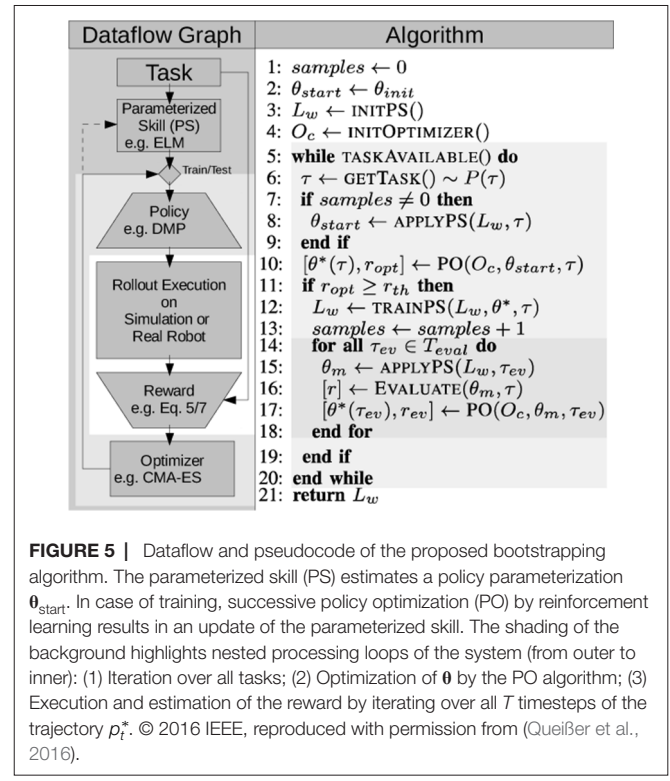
| Dataflow Graph | Algorithm |
|---|---|

Task

Parameterized Skill (PS) e.g. ELM

Train/Test

Policy e.g. DMP

Rollout Execution on Simulation or Real Robot

Reward e.g. Eq. 5/7

Optimizer e.g. CMA-ES

1: $samples \leftarrow 0$
2: $\theta_{start} \leftarrow \theta_{init}$
3: $L_w \leftarrow$ INITPS()
4: $O_c \leftarrow$ INITOPTIMIZER()
5: **while** TASKAVAILABLE() **do**
6: $\tau \leftarrow$ GETTASK() $\sim P(\tau)$
7: **if** $samples \neq 0$ **then**
8: $\theta_{start} \leftarrow$ APPLYPS$(L_w, \tau)$
9: **end if**
10: $[\theta^*(\tau), r_{opt}] \leftarrow$ PO$(O_c, \theta_{start}, \tau)$
11: **if** $r_{opt} \geq r_{th}$ **then**
12: $L_w \leftarrow$ TRAINPS$(L_w, \theta^*, \tau)$
13: $samples \leftarrow samples + 1$
14: **for all** $\tau_{ev} \in T_{eval}$ **do**
15: $\theta_m \leftarrow$ APPLYPS$(L_w, \tau_{ev})$
16: $[r] \leftarrow$ EVALUATE$(\theta_m, \tau)$
17: $[\theta^*(\tau_{ev}), r_{ev}] \leftarrow$ PO$(O_c, \theta_m, \tau_{ev})$
18: **end for**
19: **end if**
20: **end while**
21: **return** $L_w$

**FIGURE 5 |** Dataflow and pseudocode of the proposed bootstrapping algorithm. The parameterized skill (PS) estimates a policy parameterization $\boldsymbol{\theta}_{\text{start}}$. In case of training, successive policy optimization (PO) by reinforcement learning results in an update of the parameterized skill. The shading of the background highlights nested processing loops of the system (from outer to inner): (1) Iteration over all tasks; (2) Optimization of $\boldsymbol{\theta}$ by the PO algorithm; (3) Execution and estimation of the reward by iterating over all $T$ timesteps of the trajectory $p_t^*$. © 2016 IEEE, reproduced with permission from (Queißer et al., 2016).